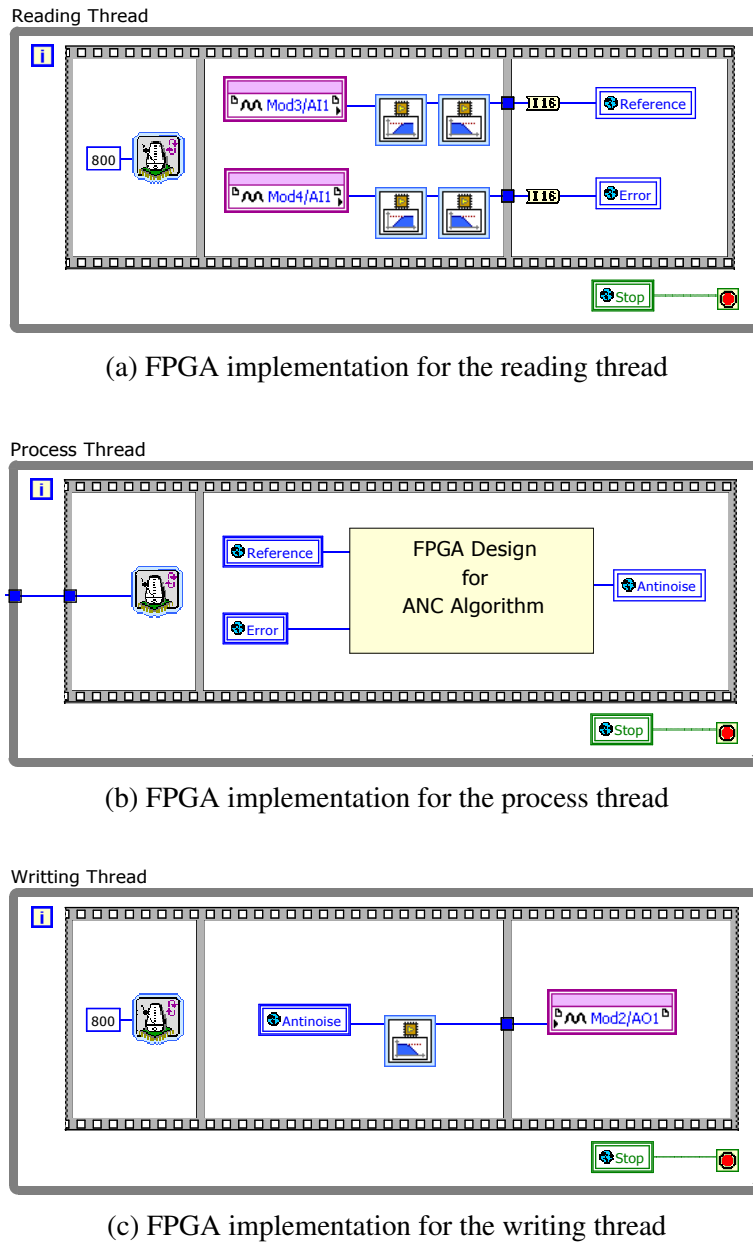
Reading Thread

i

800

Mod3/AI1

Mod4/AI1

I16

I16

Reference

Error

Stop

(a) FPGA implementation for the reading thread

Process Thread

i

Reference

Error

FPGA Design for ANC Algorithm

Antinoise

Stop

(b) FPGA implementation for the process thread

Writting Thread

i

800

Antinoise

Mod2/AO1

Stop

(c) FPGA implementation for the writing thread